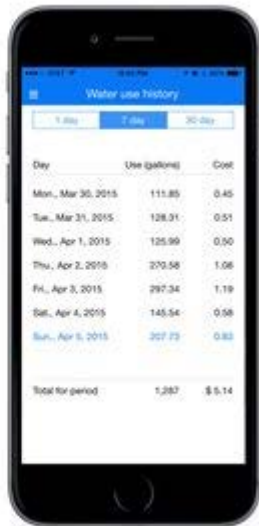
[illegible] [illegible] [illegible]

Water use history

1 day | 7 day | 30 day

| Day | Use (gallons) | Cost |
|---|---|---|
| Mon., Mar 30, 2015 | 111.85 | 0.45 |
| Tue., Mar 31, 2015 | 128.31 | 0.51 |
| Wed., Apr 1, 2015 | 125.99 | 0.50 |
| Thu., Apr 2, 2015 | 270.58 | 1.08 |
| Fri., Apr 3, 2015 | 297.34 | 1.19 |
| Sat., Apr 4, 2015 | 145.54 | 0.58 |
| Sun., Apr 5, 2015 | 207.73 | 0.83 |

Total for period 1,287 $ 5.14